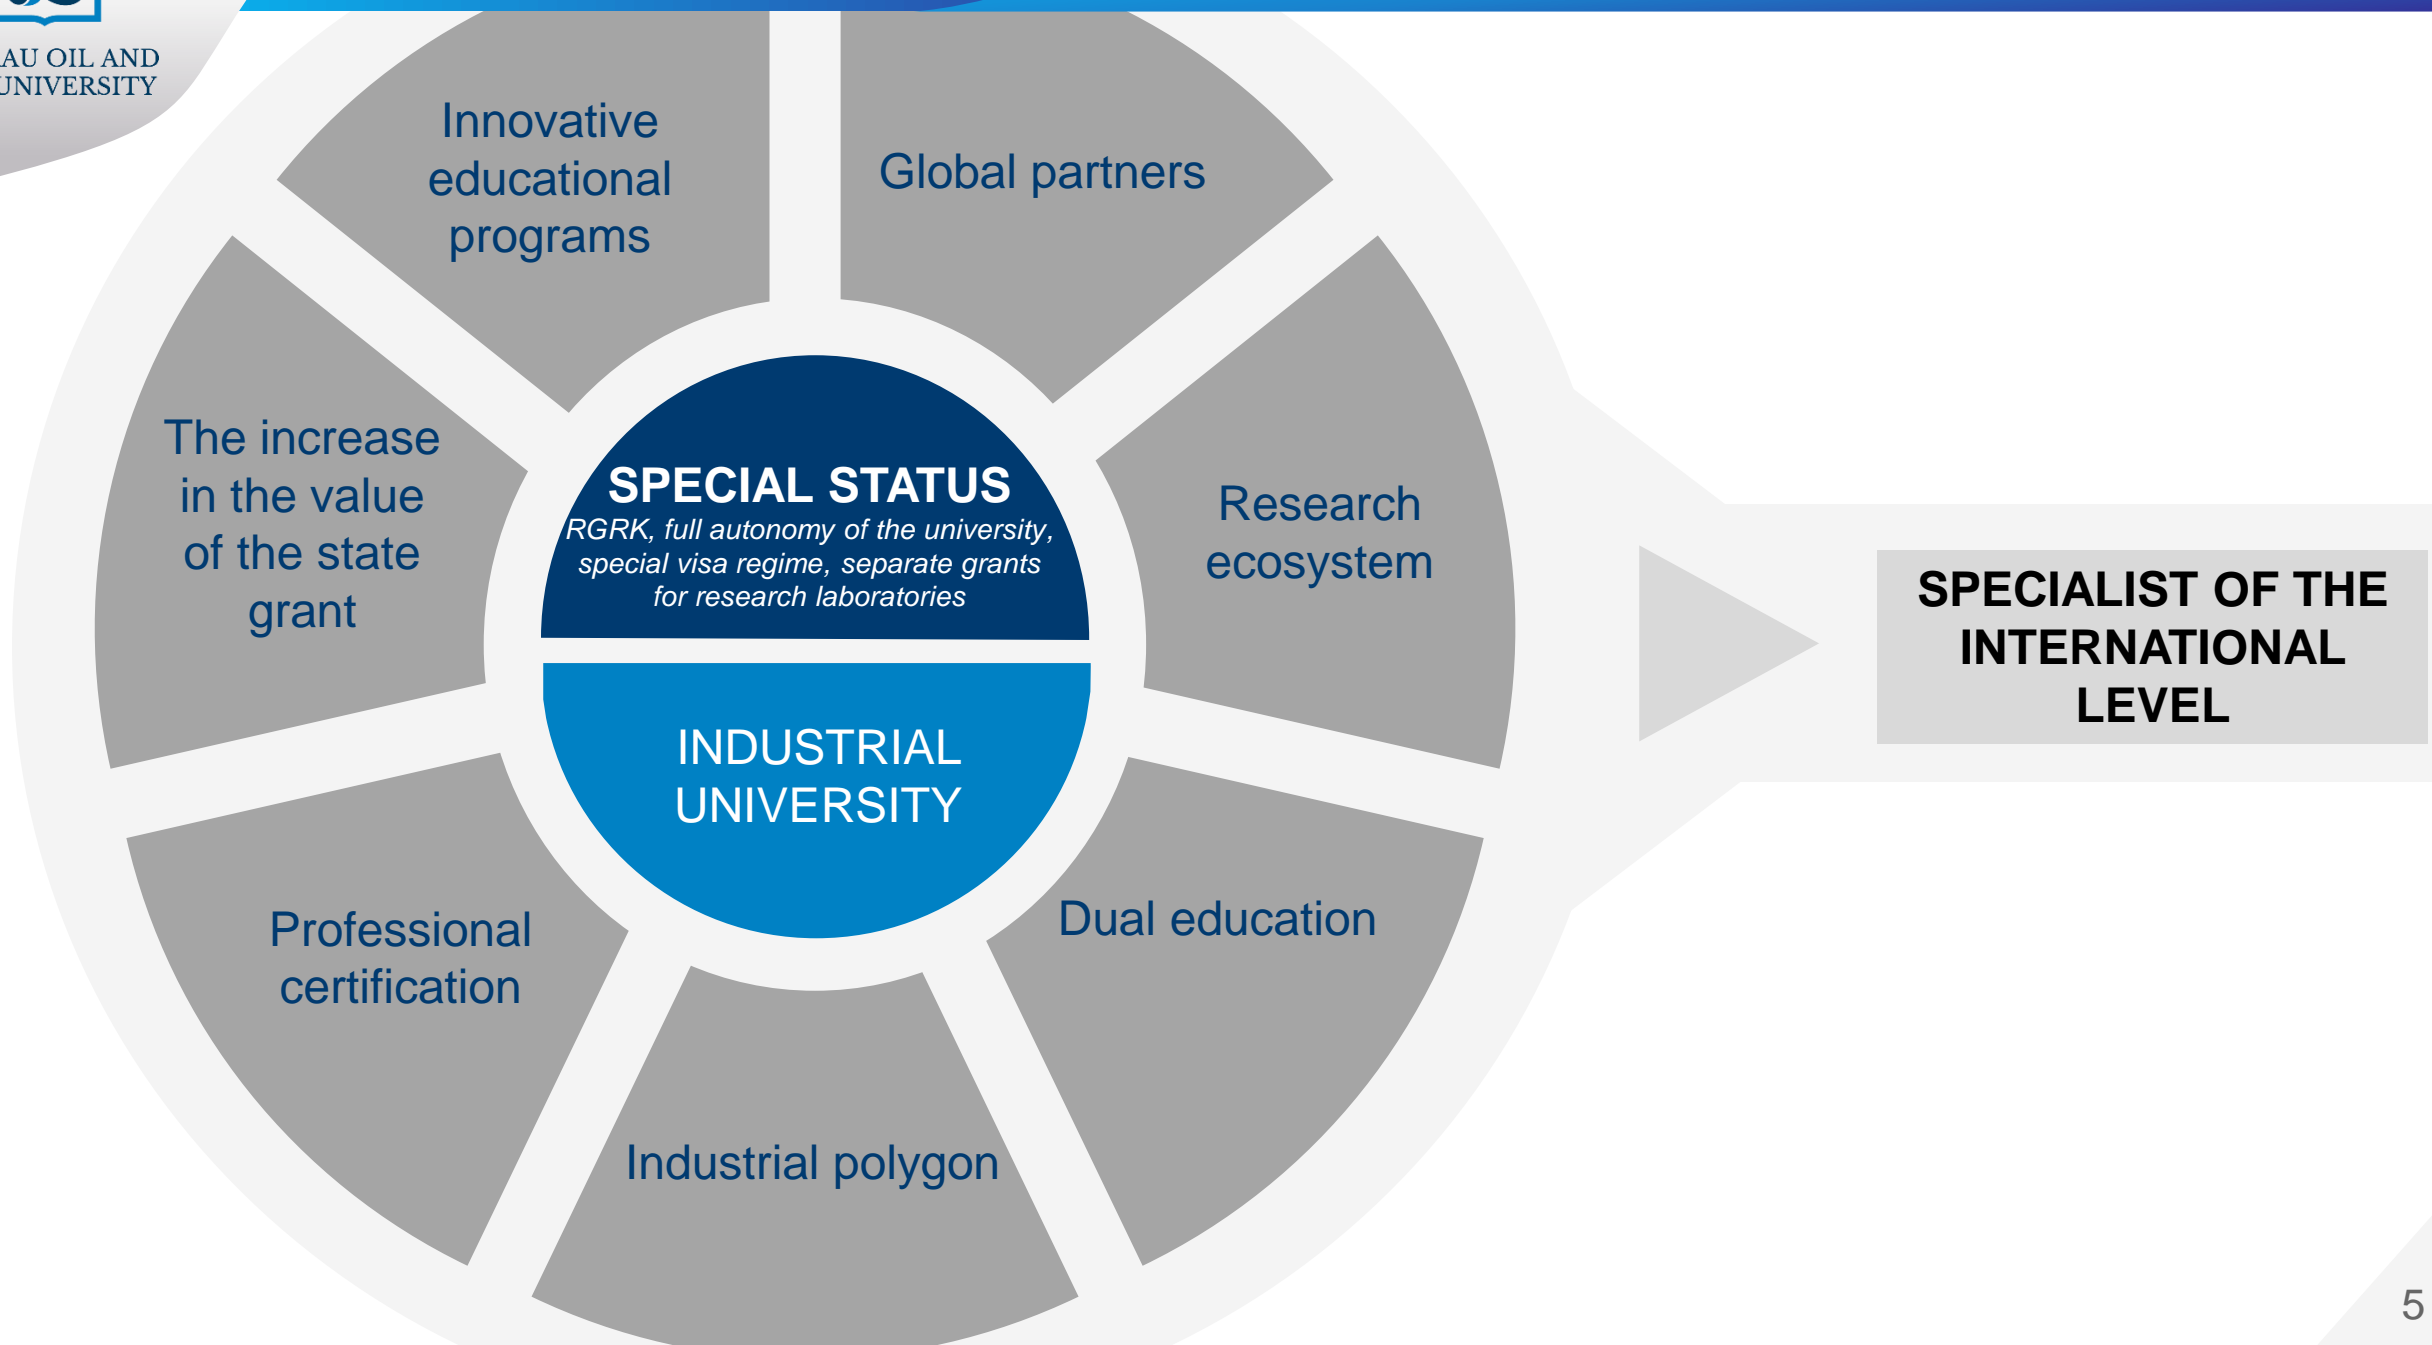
AU OIL AND
UNIVERSITY

Innovative educational programs

Global partners

The increase in the value of the state grant

SPECIAL STATUS
RGRK, full autonomy of the university, special visa regime, separate grants for research laboratories

Research ecosystem

INDUSTRIAL UNIVERSITY

SPECIALIST OF THE INTERNATIONAL LEVEL

Professional certification

Dual education

Industrial polygon

5